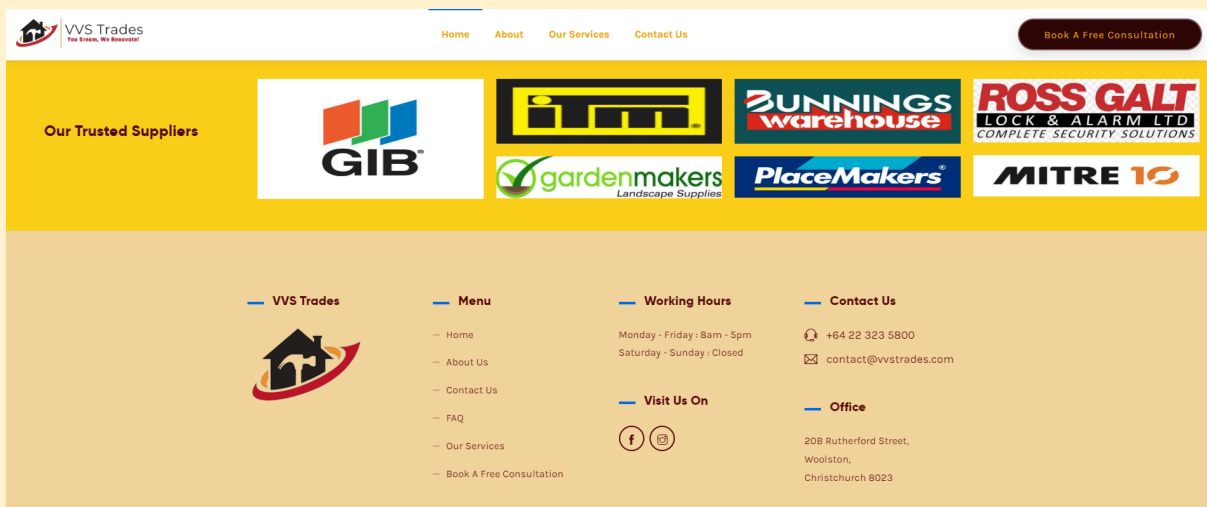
VVS Trades
You Dream, We Renovate!

Home About Our Services Contact Us

Book A Free Consultation

Our Trusted Suppliers

GIB

ITM

BUNNINGS warehouse

ROSS GALT LOCK & ALARM LTD COMPLETE SECURITY SOLUTIONS

gardenmakers Landscape Supplies

PlaceMakers

MITRE 10

VVS Trades

Menu

Home

About Us

Contact Us

FAQ

Our Services

Book A Free Consultation

Working Hours

Monday - Friday : 8am - 5pm
Saturday - Sunday : Closed

Visit Us On

Contact Us

+64 22 323 5800

contact@vvstrades.com

Office

20B Rutherford Street,
Woolston,
Christchurch 8023